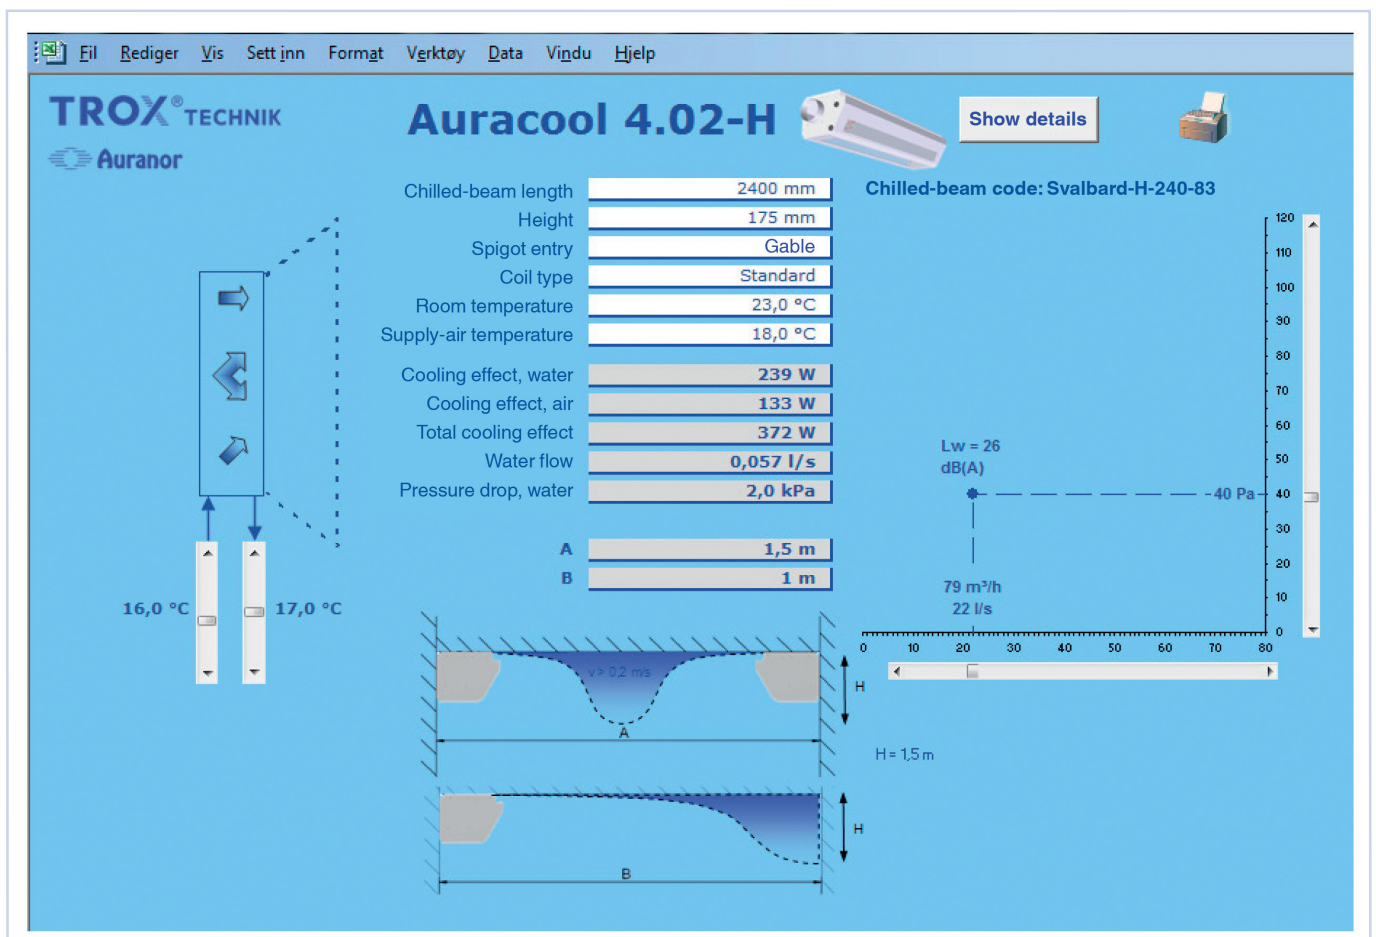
Fil Rediger Vis Sett inn Format Verktøy Data Vindu Hjelp

TROX® TECHNIK
Auranor

Auracool 4.02-H

Show details

Chilled-beam code: Svalbard-H-240-83

| | |
|---|---|
| Chilled-beam length | 2400 mm |
| Height | 175 mm |
| Spigot entry | Gable |
| Coil type | Standard |
| Room temperature | 23,0 °C |
| Supply-air temperature | 18,0 °C |
| Cooling effect, water | 239 W |
| Cooling effect, air | 133 W |
| Total cooling effect | 372 W |
| Water flow | 0,057 l/s |
| Pressure drop, water | 2,0 kPa |
| A | 1,5 m |
| B | 1 m |

16,0 °C
17,0 °C

Lw = 26 dB(A)
40 Pa
79 m³/h
22 l/s

120 110 100 90 80 70 60 50 40 30 20 10 0
0 10 20 30 40 50 60 70 80

v > 0,2 m/s
A
H
H = 1,5 m
H
B